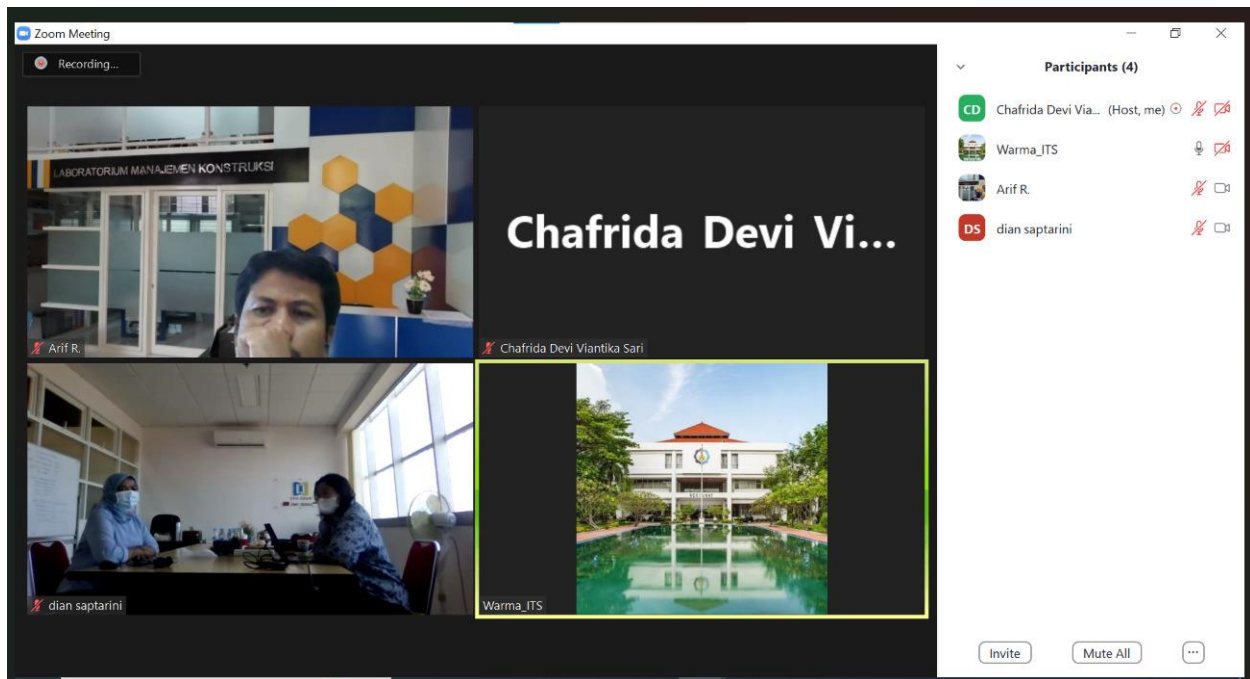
Zoom Meeting

Recording...

LABORATORIUM MANAJEMEN KONSTRUKSI

Arif R.

Chafrida Devi Vi...

Chafrida Devi Viantika Sari

dian saptarini

Warma_ITS

Participants (4)

CD Chafrida Devi Via... (Host, me)

Warma_ITS

Arif R.

DS dian saptarini

Invite

Mute All

...